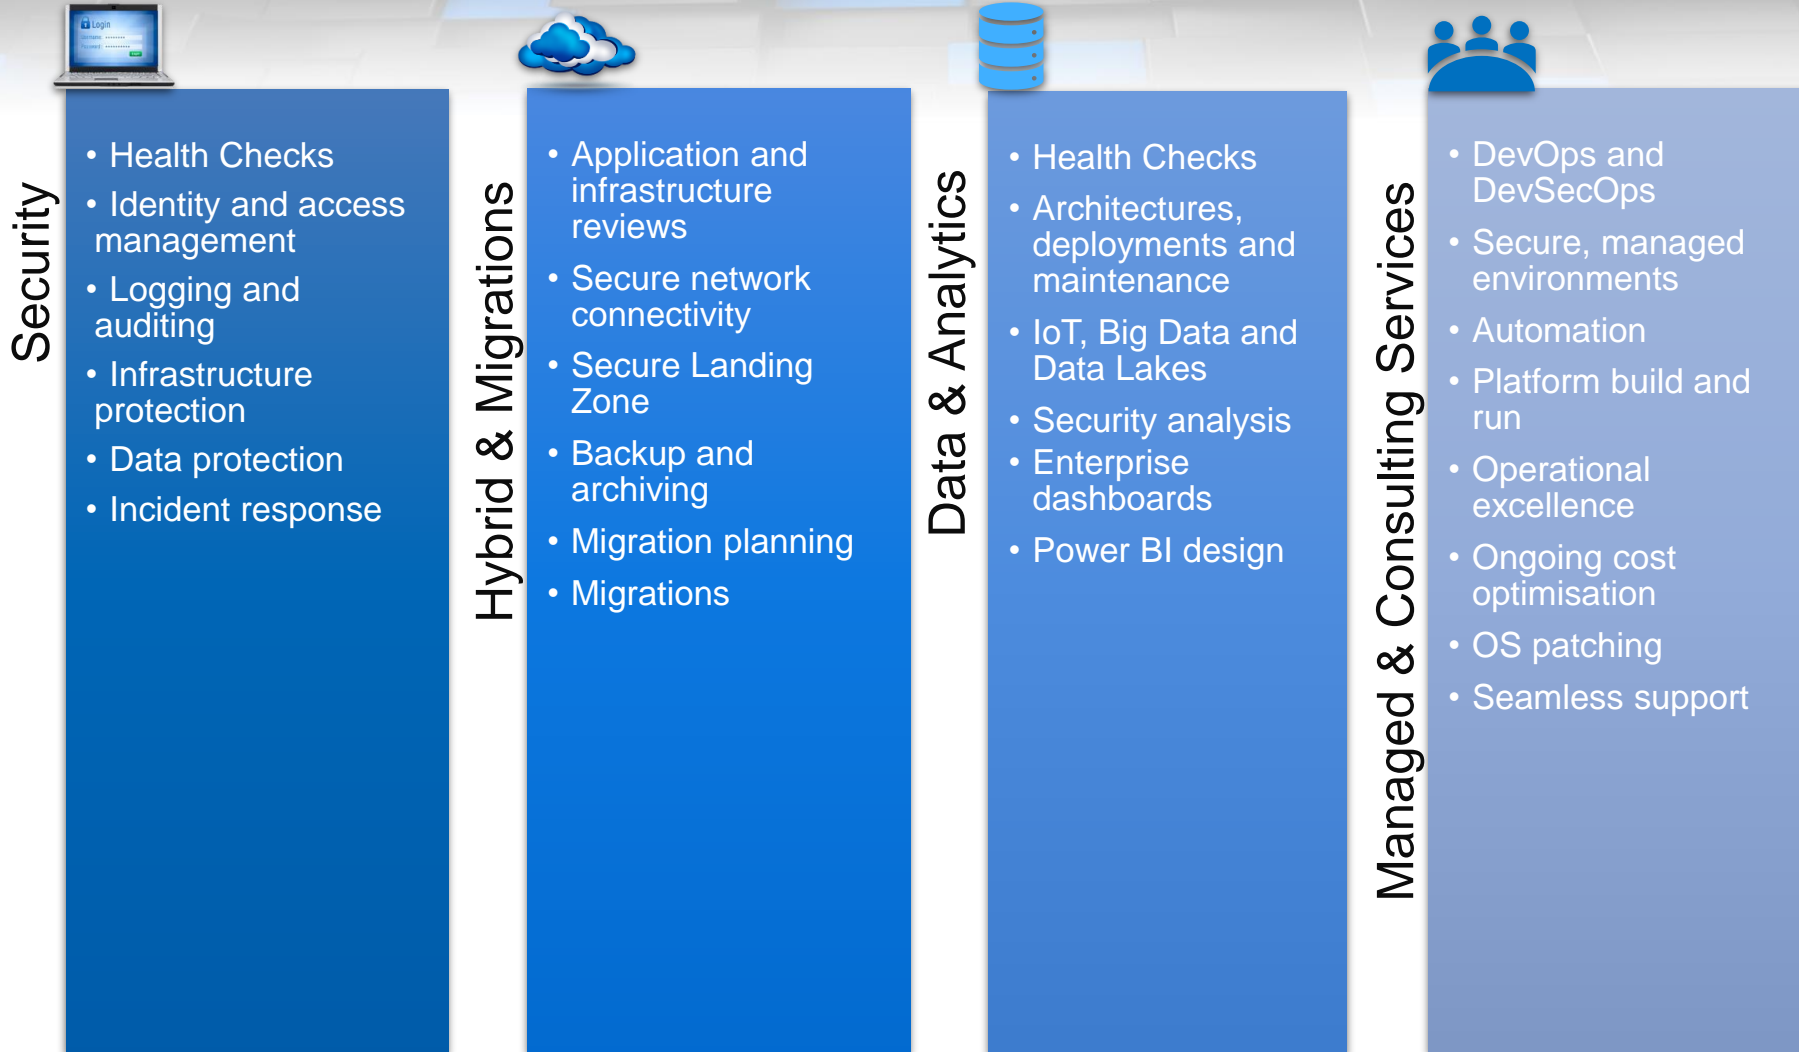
Login

Security

- Health Checks
- Identity and access management
- Logging and auditing
- Infrastructure protection
- Data protection
- Incident response

Hybrid & Migrations

- Application and infrastructure reviews
- Secure network connectivity
- Secure Landing Zone
- Backup and archiving
- Migration planning
- Migrations

Data & Analytics

- Health Checks
- Architectures, deployments and maintenance
- IoT, Big Data and Data Lakes
- Security analysis
- Enterprise dashboards
- Power BI design

Managed & Consulting Services

- DevOps and DevSecOps
- Secure, managed environments
- Automation
- Platform build and run
- Operational excellence
- Ongoing cost optimisation
- OS patching
- Seamless support